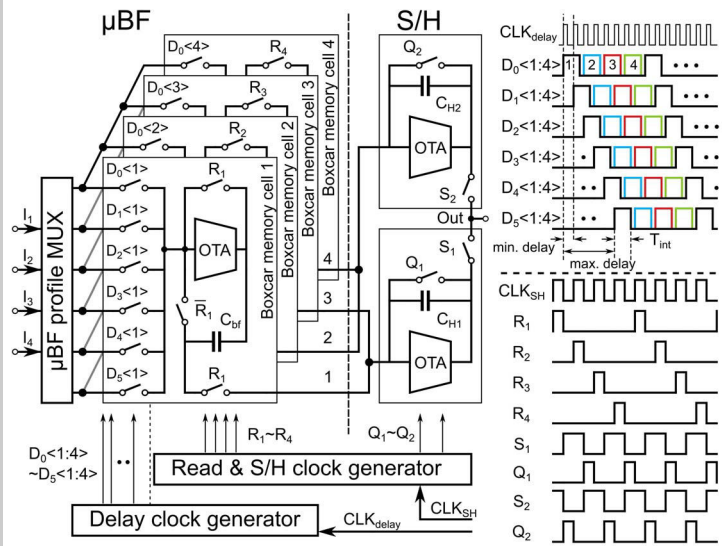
μBF

S/H

$D_0$<4>
$R_4$
$D_0$<3>
$R_3$
$D_0$<2>
$R_2$
$D_0$<1>
$R_1$
$D_1$<1>
$D_2$<1>
$D_3$<1>
$D_4$<1>
$D_5$<1>
$\overline{R}_1$
$C_{bf}$
$R_1$
OTA
Boxcar memory cell 1
Boxcar memory cell 2
Boxcar memory cell 3
Boxcar memory cell 4

$I_1$
$I_2$
$I_3$
$I_4$
μBF profile MUX

4
3
2
1

$Q_2$
$C_{H2}$
OTA
$S_2$
Out
$S_1$
$Q_1$
$C_{H1}$
OTA

$CLK_{delay}$
$D_0$<1:4>
1 2 3 4
• • •
$D_1$<1:4>
$D_2$<1:4>
• • •
$D_3$<1:4>
• • •
$D_4$<1:4>
• • •
$D_5$<1:4>
• •
min. delay
max. delay
$T_{int}$

$CLK_{SH}$
$R_1$
$R_2$
$R_3$
$R_4$
$S_1$
$Q_1$
$S_2$
$Q_2$

$D_0$<1:4>
~$D_5$<1:4>
• •
$R_1$~$R_4$
$Q_1$~$Q_2$
Read & S/H clock generator
Delay clock generator
$CLK_{delay}$
$CLK_{SH}$